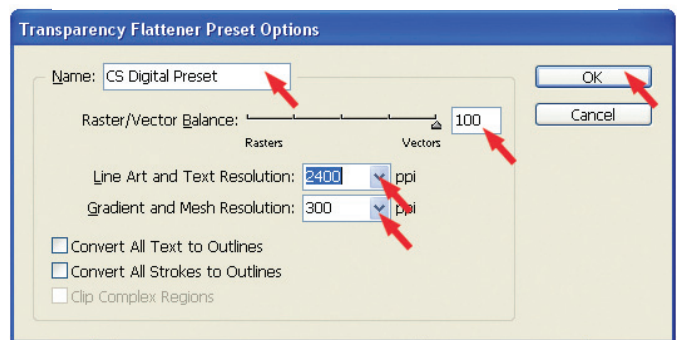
Transparency Flattener Preset Options

Name: CS Digital Preset

Raster/Vector Balance:

Rasters

Vectors

100

Line Art and Text Resolution: 2400 ppi

Gradient and Mesh Resolution: 300 ppi

Convert All Text to Outlines

Convert All Strokes to Outlines

Clip Complex Regions

OK

Cancel